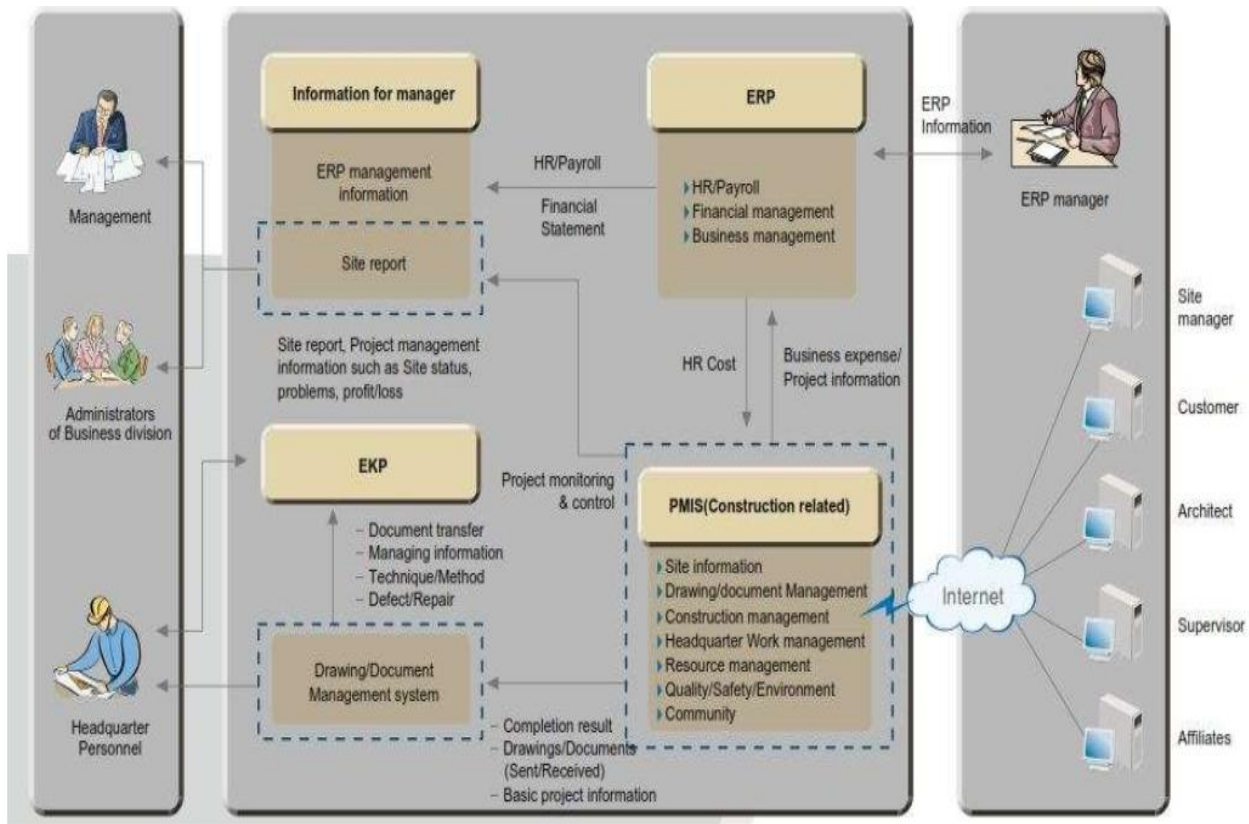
Management

Administrators of Business division

Headquarter Personnel

Information for manager

ERP management information

Site report

Site report, Project management information such as Site status, problems, profit/loss

HR/Payroll

Financial Statement

ERP

HR/Payroll
Financial management
Business management

ERP Information

ERP manager

HR Cost

Business expense/ Project information

EKP

Project monitoring & control

- Document transfer
- Managing information
- Technique/Method
- Defect/Repair

PMIS(Construction related)

Site information
Drawing/document Management
Construction management
Headquarter Work management
Resource management
Quality/Safety/Environment
Community

Drawing/Document Management system

- Completion result
- Drawings/Documents (Sent/Received)
- Basic project information

Internet

Site manager

Customer

Architect

Supervisor

Affiliates